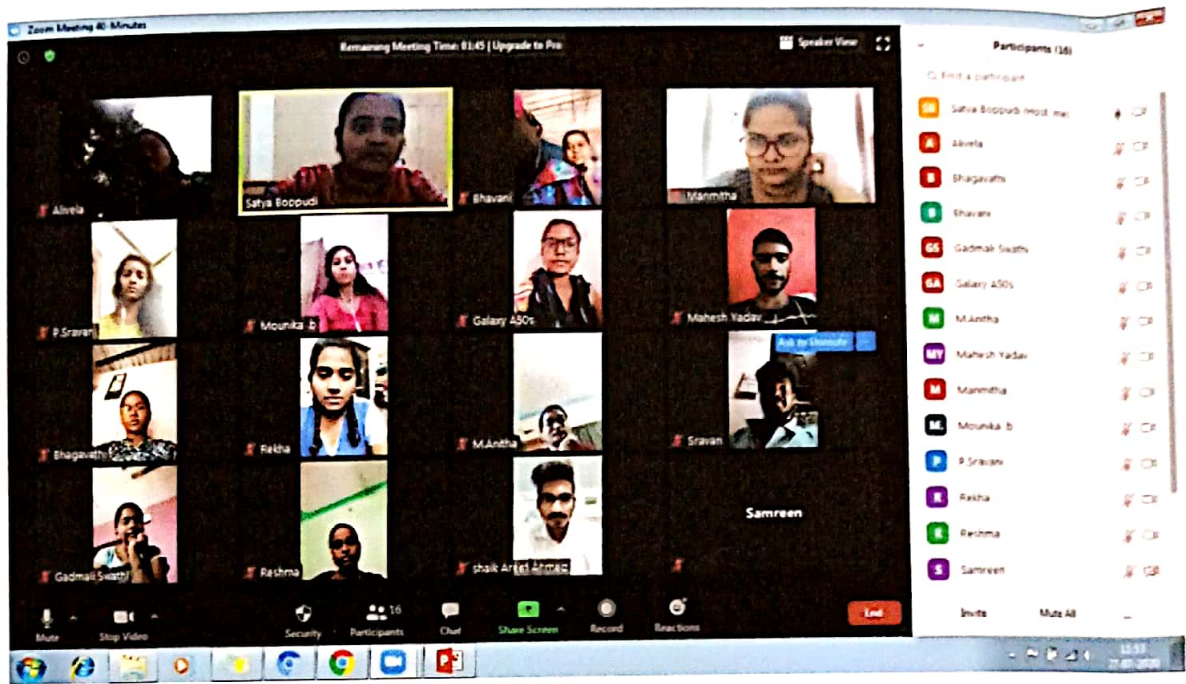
Zoom Meeting 40 Minutes

Remaining Meeting Time: 01:45 | Upgrade to Pro

Speaker View

Alivela

Satya Boppudi

Bhavani

Manmitha

P.Sravani

Mounika .b

Galaxy A50s

Mahesh Yadav

Ask to Unmute

Bhagavathi

Rekha

M.Anitha

Sravan

Samreen

Gadmali Swathi

Reshma

shaik Arfat Ahmad

Mute

Stop Video

Security

Participants 16

Chat

Share Screen

Record

Reactions

End

Participants (16)

Find a participant

SB Satya Boppudi (Host, me)

A Alivela

B Bhagavathi

B Bhavani

GS Gadmali Swathi

GA Galaxy A50s

M M.Anitha

MY Mahesh Yadav

M Manmitha

M. Mounika .b

P P.Sravani

R Rekha

R Reshma

S Samreen

Invite

Mute All

11:53
27-05-2020